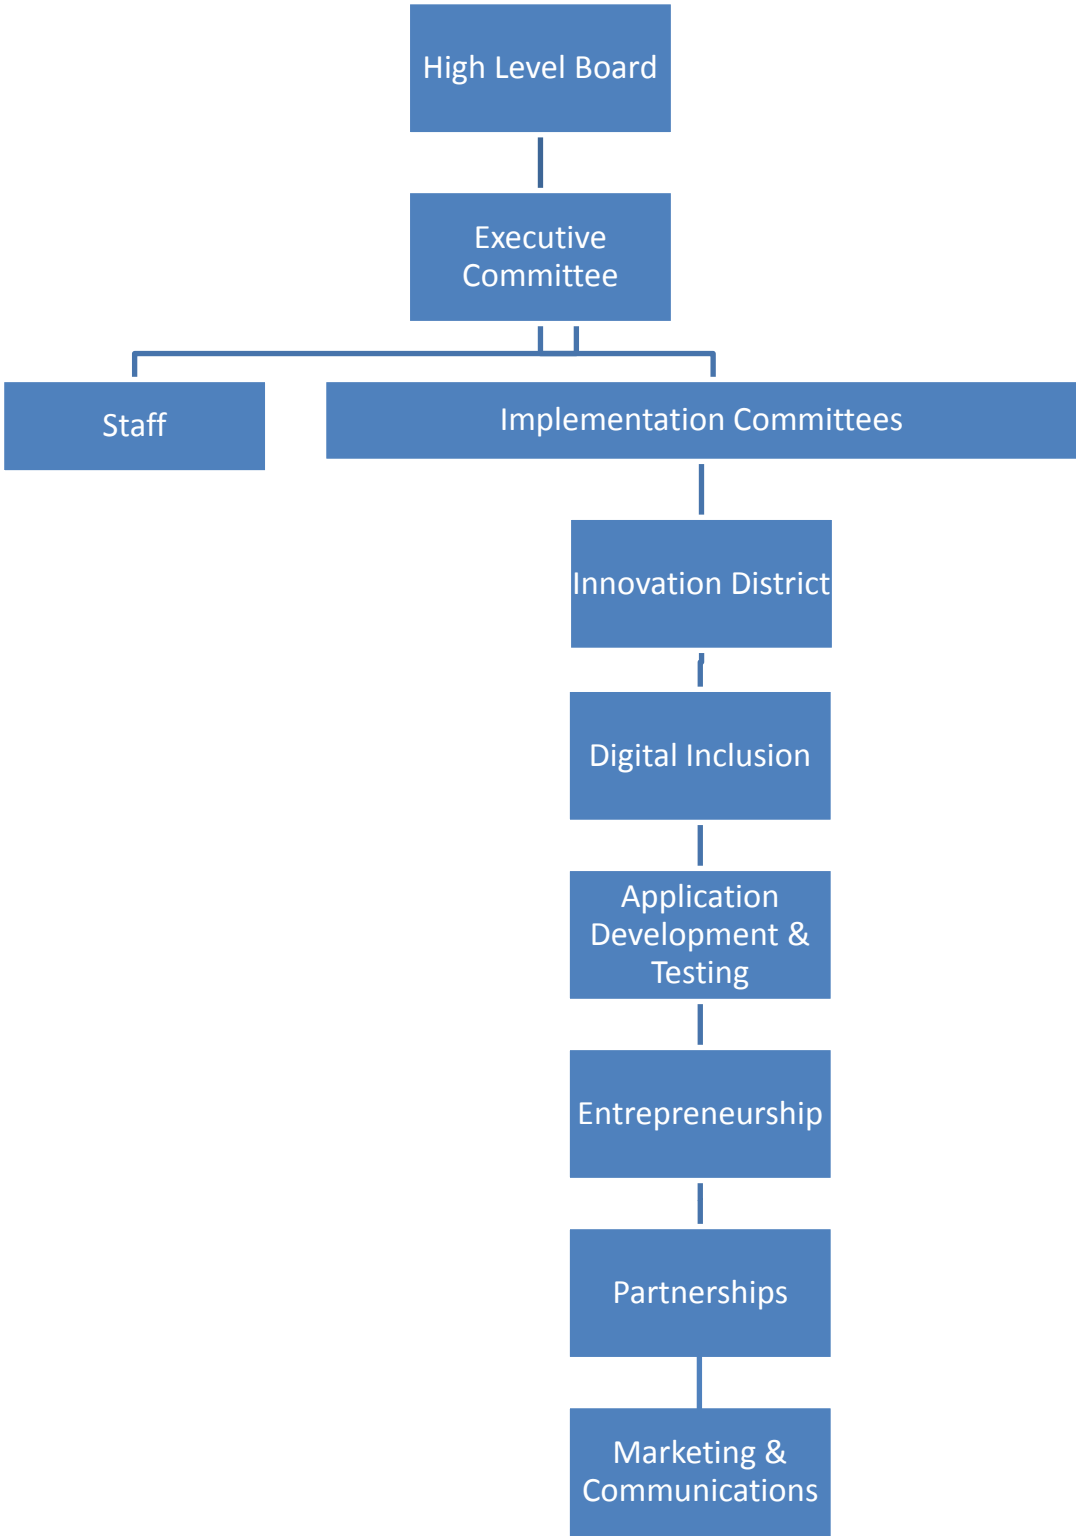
High Level Board

Executive Committee

Staff

Implementation Committees

Innovation District

Digital Inclusion

Application Development & Testing

Entrepreneurship

Partnerships

Marketing & Communications